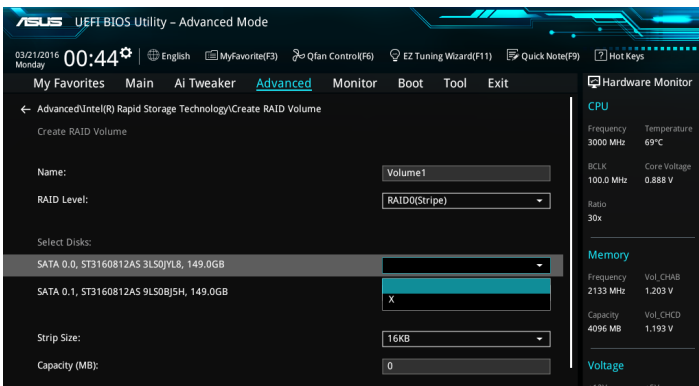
ASUS UEFI BIOS Utility – Advanced Mode

03/21/2016 Monday 00:44 English MyFavorite(F3) Qfan Control(F6) EZ Tuning Wizard(F11) Quick Note(F9) Hot Keys

My Favorites Main Ai Tweaker Advanced Monitor Boot Tool Exit

Hardware Monitor

← Advanced\Intel(R) Rapid Storage Technology\Create RAID Volume

Create RAID Volume

Name: Volume1

RAID Level: RAID0(Stripe)

Select Disks:

SATA 0.0, ST3160812AS 3LS0JYL8, 149.0GB

SATA 0.1, ST3160812AS 9LS0BJ5H, 149.0GB

X

Strip Size: 16KB

Capacity (MB): 0

CPU

Frequency 3000 MHz
Temperature 69°C

BCLK 100.0 MHz
Core Voltage 0.888 V

Ratio 30x

Memory

Frequency 2133 MHz
Vol_CHAB 1.203 V

Capacity 4096 MB
Vol_CHCD 1.193 V

Voltage